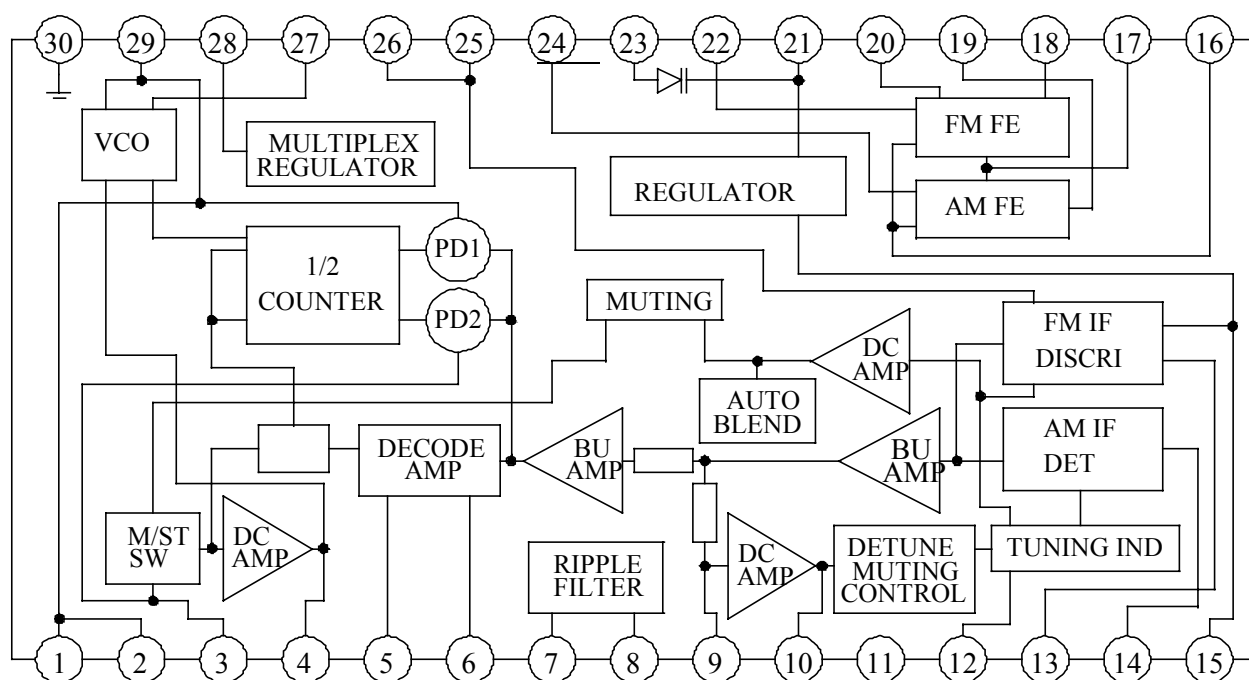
30 29 28 27 26 25 24 23 22 21 20 19 18 17 16

VCO

MULTIPLEX REGULATOR

FM FE

REGULATOR

AM FE

PD1

1/2 COUNTER

PD2

MUTING

FM IF DISCRI

DC AMP

AUTO BLEND

DECODE AMP

BU AMP

BU AMP

AM IF DET

M/ST SW

DC AMP

RIPPLE FILTER

DC AMP

DETUNE MUTING CONTROL

TUNING IND

1 2 3 4 5 6 7 8 9 10 11 12 13 14 15